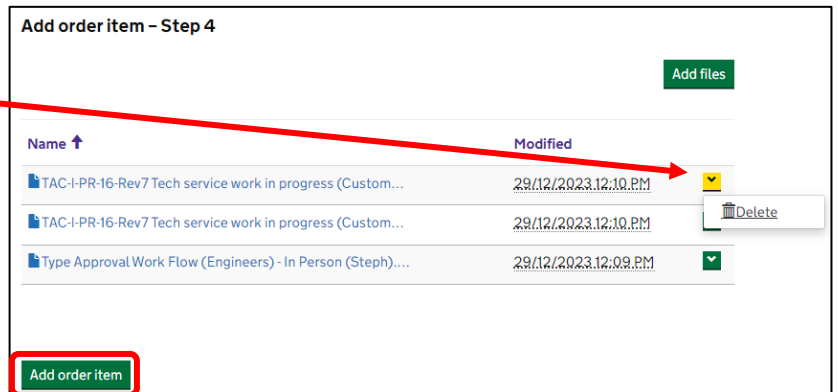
Add order item – Step 4

Add files

| Name ↑ | Modified |
|---|---|
| TAC-I-PR-16-Rev7 Tech service work in progress (Custom... | 29/12/2023 12:10 PM |
| TAC-I-PR-16-Rev7 Tech service work in progress (Custom... | 29/12/2023 12:10 PM |
| Type Approval Work Flow (Engineers) - In Person (Steph).... | 29/12/2023 12:09 PM |

Delete

Add order item